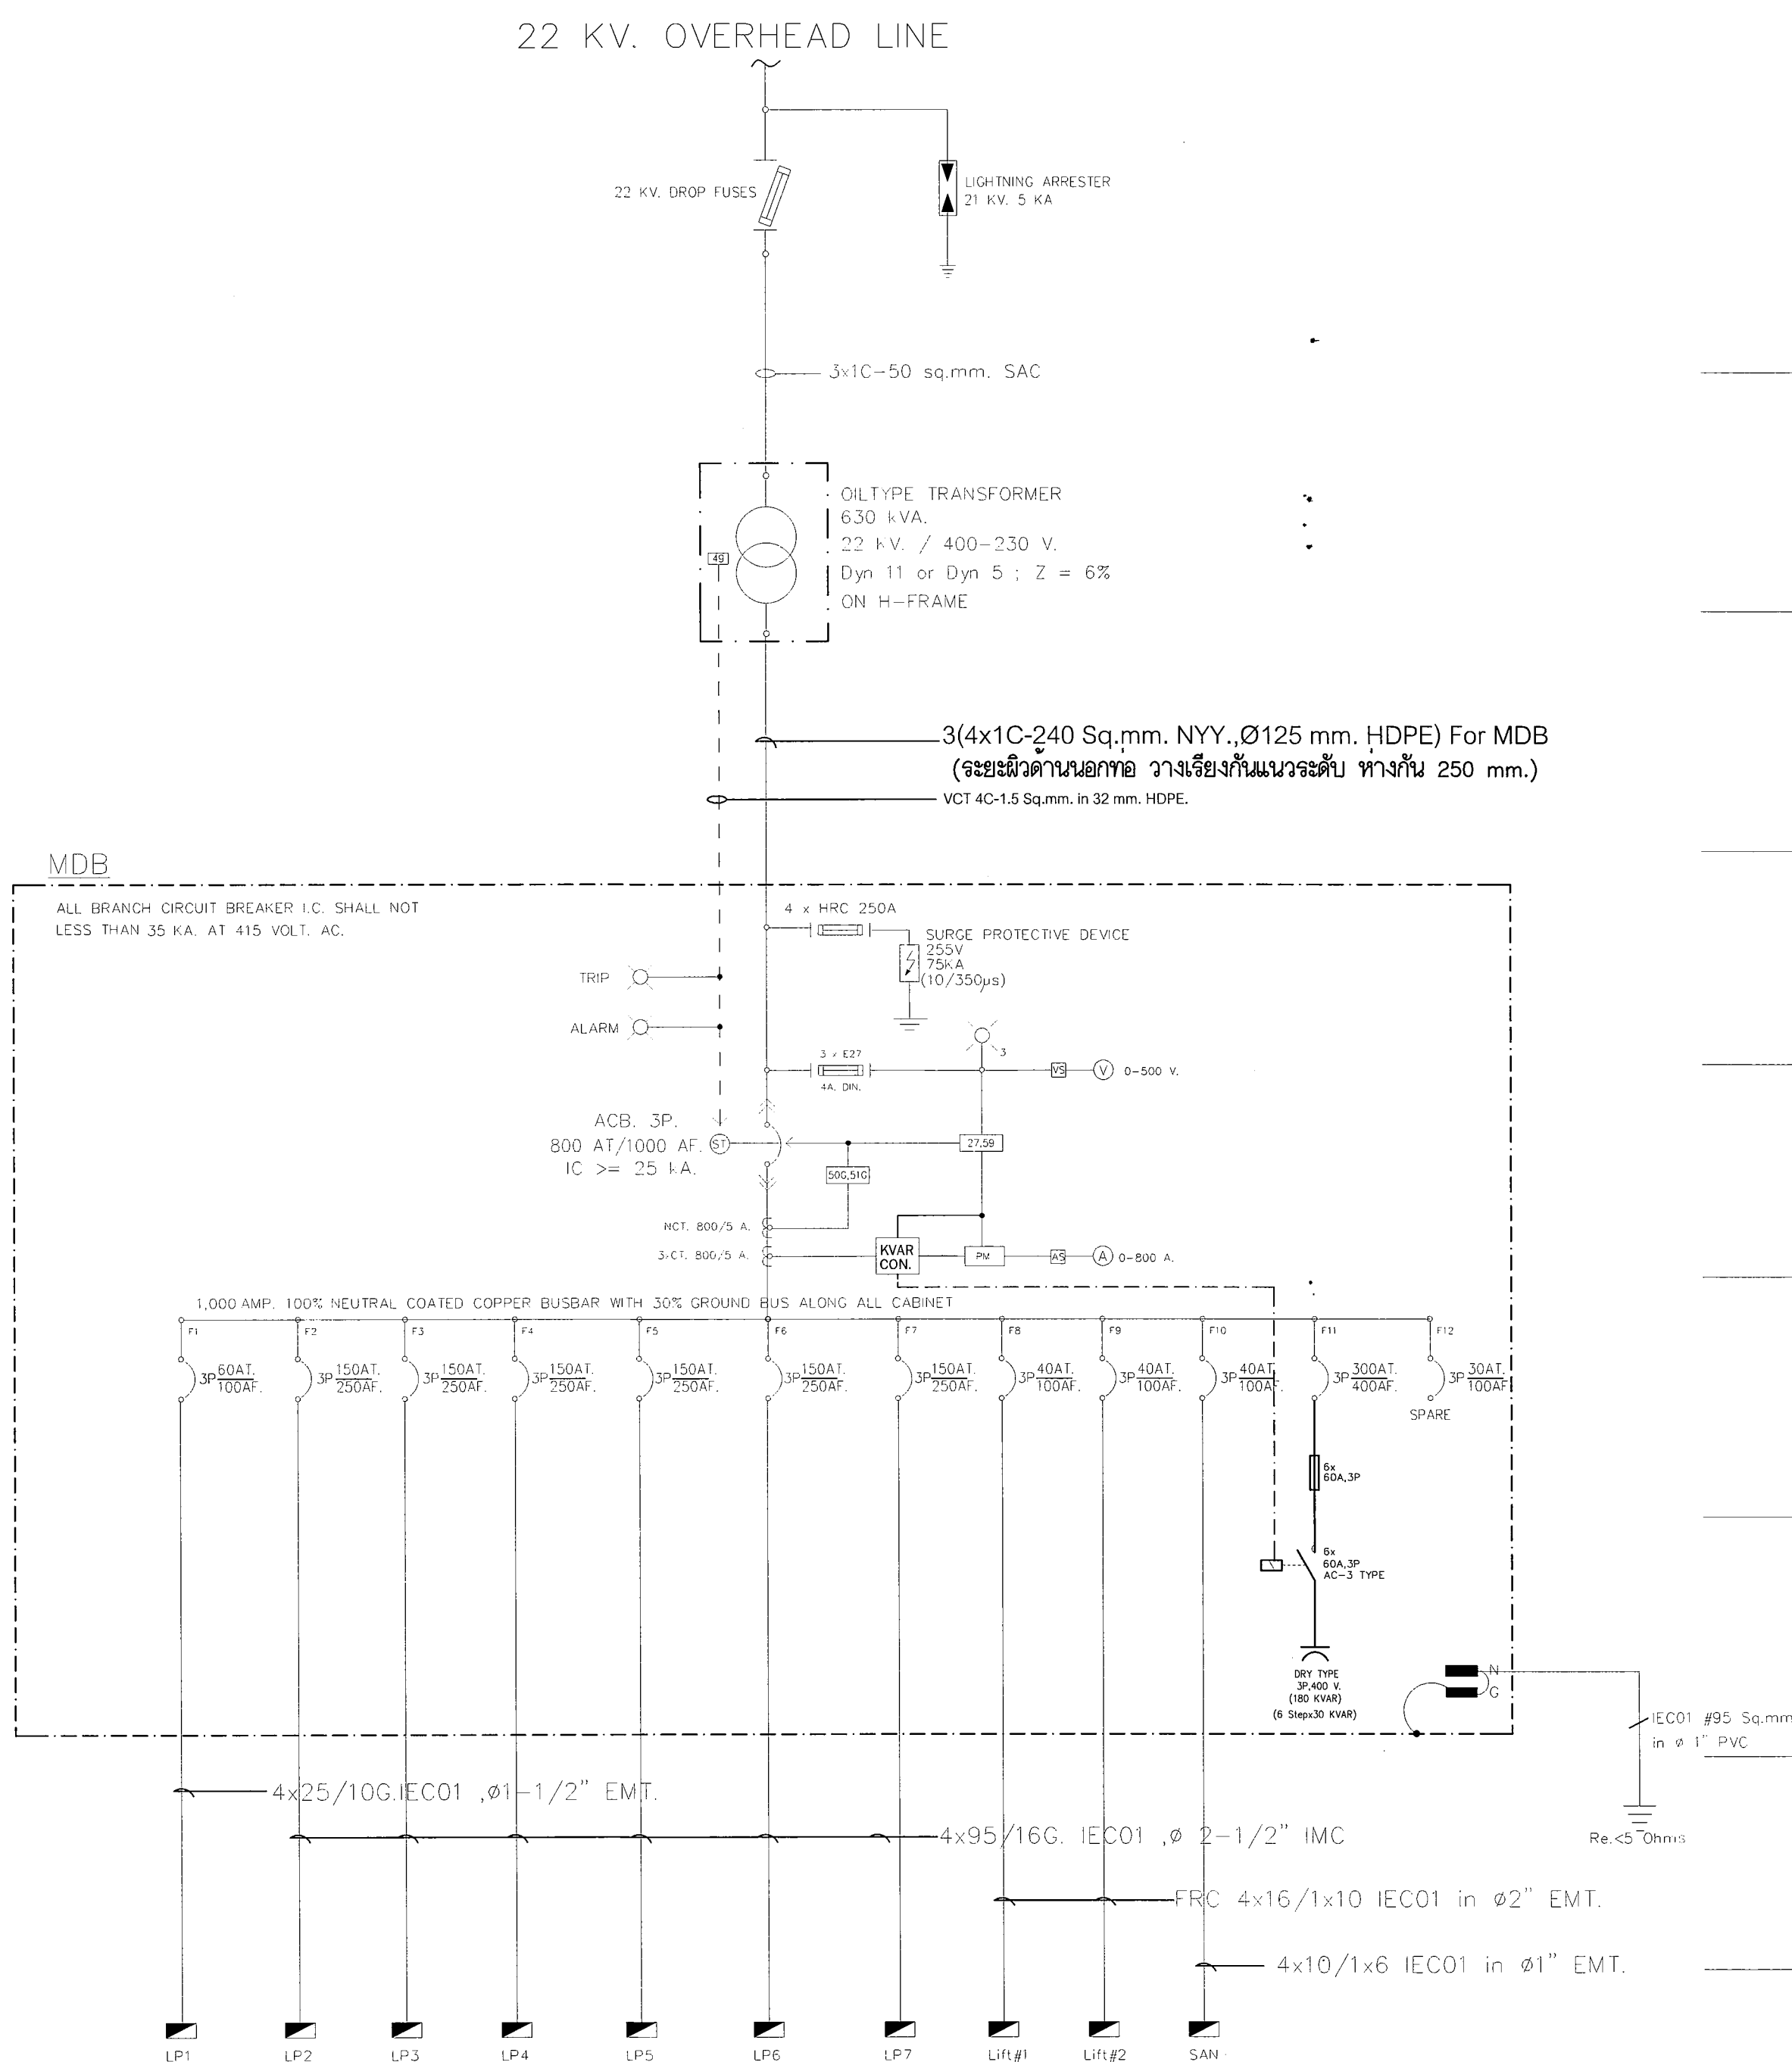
22 KV. OVERHEAD LINE

22 KV. DROP FUSES

LIGHTNING ARRESTER
21 KV. 5 KA

3x1C-50 sq.mm. SAC

OILTYPE TRANSFORMER
630 kVA.
22 kV. / 400-230 V.
Dyn 11 or Dyn 5 ; Z = 6%
ON H-FRAME

49

3(4x1C-240 Sq.mm. NYY.,Ø125 mm. HDPE) For MDB
(ระยะผิวด้านนอกท่อ วางเรียงกันแนวระดับ ห่างกัน 250 mm.)

VCT 4C-1.5 Sq.mm. in 32 mm. HDPE.

MDB

ALL BRANCH CIRCUIT BREAKER I.C. SHALL NOT LESS THAN 35 KA. AT 415 VOLT. AC.

4 x HRC 250A

SURGE PROTECTIVE DEVICE
255V
75KA
(10/350μs)

TRIP

ALARM

3 x E27
4A. DIN.

3

VS

V 0-500 V.

ACB. 3P.
800 AT/1000 AF.
IC >= 25 kA.

ST

27,59

50G,51G

NCT. 800/5 A.

3-CT. 800/5 A.

KVAR CON.

PM

AS

A 0-800 A.

1,000 AMP. 100% NEUTRAL COATED COPPER BUSBAR WITH 30% GROUND BUS ALONG ALL CABINET

F1 F2 F3 F4 F5 F6 F7 F8 F9 F10 F11 F12

3P $\frac{60AT.}{100AF.}$ 3P $\frac{150AT.}{250AF.}$ 3P $\frac{150AT.}{250AF.}$ 3P $\frac{150AT.}{250AF.}$ 3P $\frac{150AT.}{250AF.}$ 3P $\frac{150AT.}{250AF.}$ 3P $\frac{150AT.}{250AF.}$ 3P $\frac{40AT.}{100AF.}$ 3P $\frac{40AT.}{100AF.}$ 3P $\frac{40AT.}{100AF.}$ 3P $\frac{300AT.}{400AF.}$ 3P $\frac{30AT.}{100AF.}$

SPARE

6x
60A,3P

6x
60A,3P
AC-3 TYPE

DRY TYPE
3P,400 V.
(180 KVAR)
(6 Stepx30 KVAR)

N
G

IEC01 #95 Sq.mm
in ø 1" PVC

Re.<5 Ohms

4x25/10G.IEC01 ,ø1-1/2" EMT.

4x95/16G. IEC01 ,ø 2-1/2" IMC

FRC 4x16/1x10 IEC01 in ø2" EMT.

4x10/1x6 IEC01 in ø1" EMT.

LP1 LP2 LP3 LP4 LP5 LP6 LP7 Lift#1 Lift#2 SAN